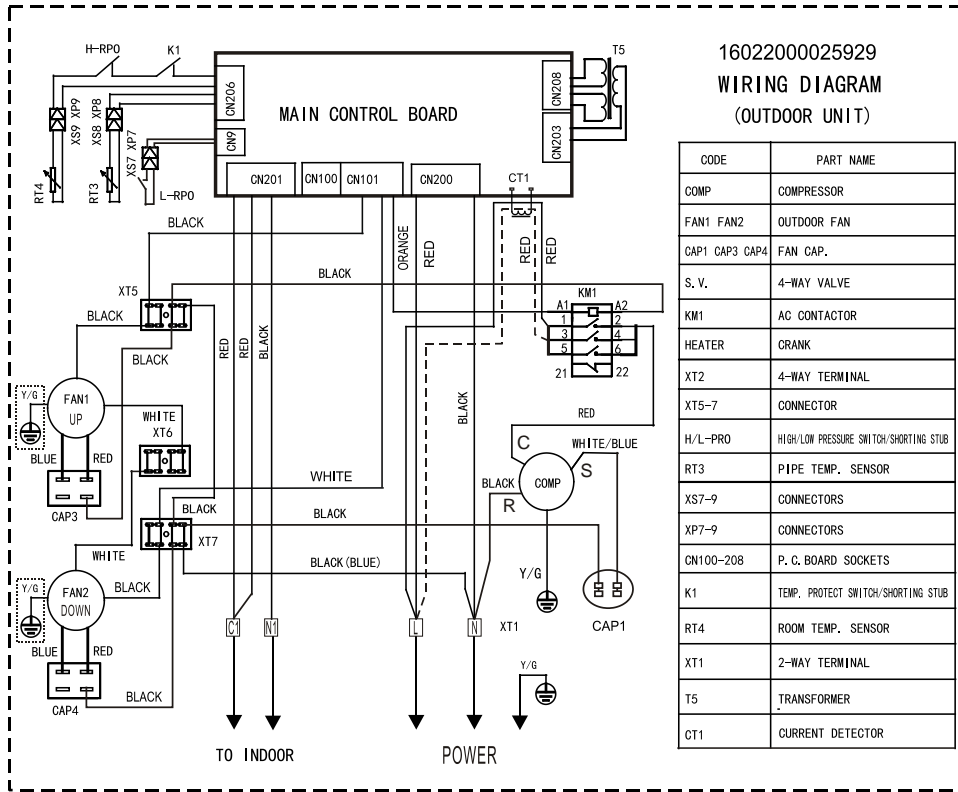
16022000025929
WIRING DIAGRAM
(OUTDOOR UNIT)

| CODE | PART NAME |
|---|---|
| COMP | COMPRESSOR |
| FAN1 FAN2 | OUTDOOR FAN |
| CAP1 CAP3 CAP4 | FAN CAP. |
| S.V. | 4-WAY VALVE |
| KM1 | AC CONTACTOR |
| HEATER | CRANK |
| XT2 | 4-WAY TERMINAL |
| XT5-7 | CONNECTOR |
| H/L-PRO | HIGH/LOW PRESSURE SWITCH/SHORTING STUB |
| RT3 | PIPE TEMP. SENSOR |
| XS7-9 | CONNECTORS |
| XP7-9 | CONNECTORS |
| CN100-208 | P.C.BOARD SOCKETS |
| K1 | TEMP. PROTECT SWITCH/SHORTING STUB |
| RT4 | ROOM TEMP. SENSOR |
| XT1 | 2-WAY TERMINAL |
| T5 | TRANSFORMER |
| CT1 | CURRENT DETECTOR |

H-RPO K1
MAIN CONTROL BOARD
CN206 CN9 CN208 CN203 T5
XS9 XP9 XS8 XP8 XS7 XP7
RT4 RT3 L-RPO
CN201 CN100 CN101 CN200 CT1
BLACK
ORANGE RED RED RED
BLACK
XT5
KM1 A1 A2 1 2 3 4 5 6 21 22
BLACK
BLACK
RED RED BLACK
BLACK
Y/G
FAN1 UP
WHITE XT6
BLUE RED
CAP3
RED
C WHITE/BLUE
S
COMP
BLACK
R
WHITE
BLACK
BLACK
XT7
WHITE
BLACK (BLUE)
Y/G
FAN2 DOWN
BLACK
Y/G
BLUE RED
CAP1
CAP4
BLACK
C1 N1 L N XT1
Y/G
TO INDOOR
POWER